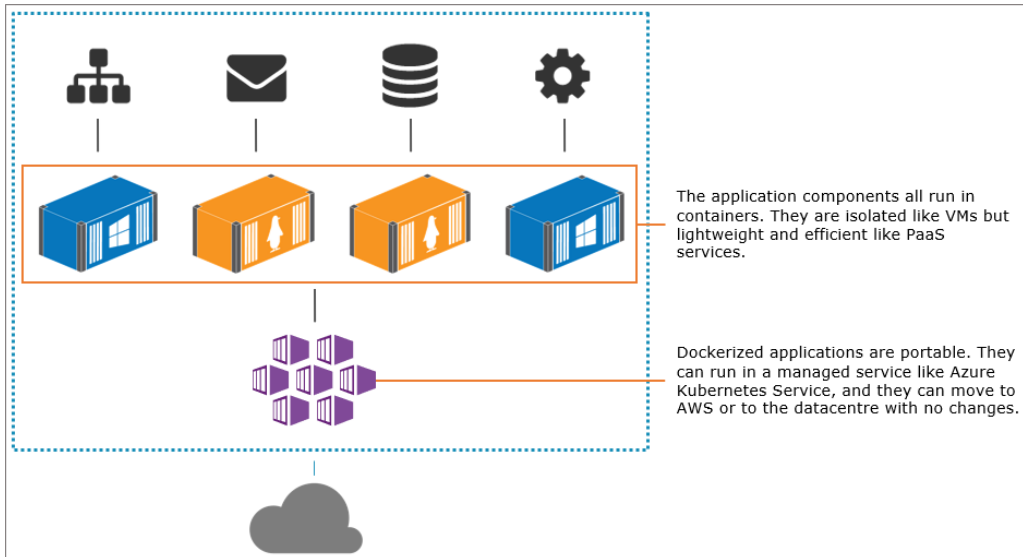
The application components all run in containers. They are isolated like VMs but lightweight and efficient like PaaS services.

Dockerized applications are portable. They can run in a managed service like Azure Kubernetes Service, and they can move to AWS or to the datacentre with no changes.